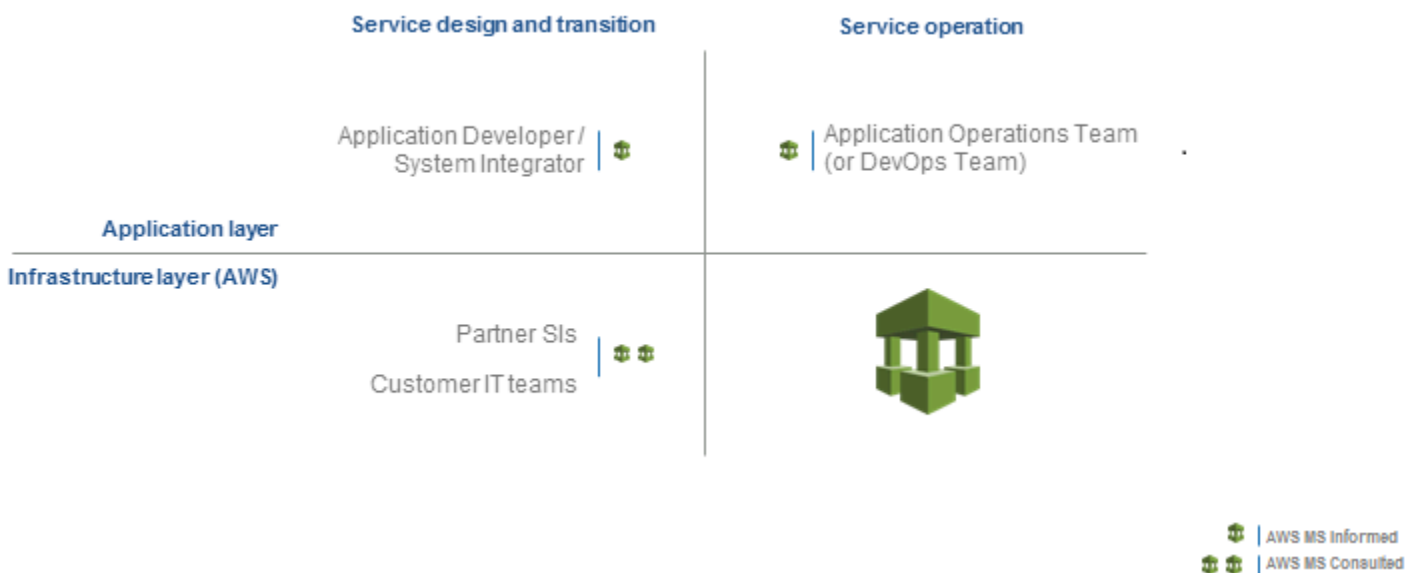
Service design and transition

Service operation

Application Developer / System Integrator

Application Operations Team (or DevOps Team)

Application layer

Infrastructure layer (AWS)

Partner SIs

Customer IT teams

AWS MS Informed

AWS MS Consulted